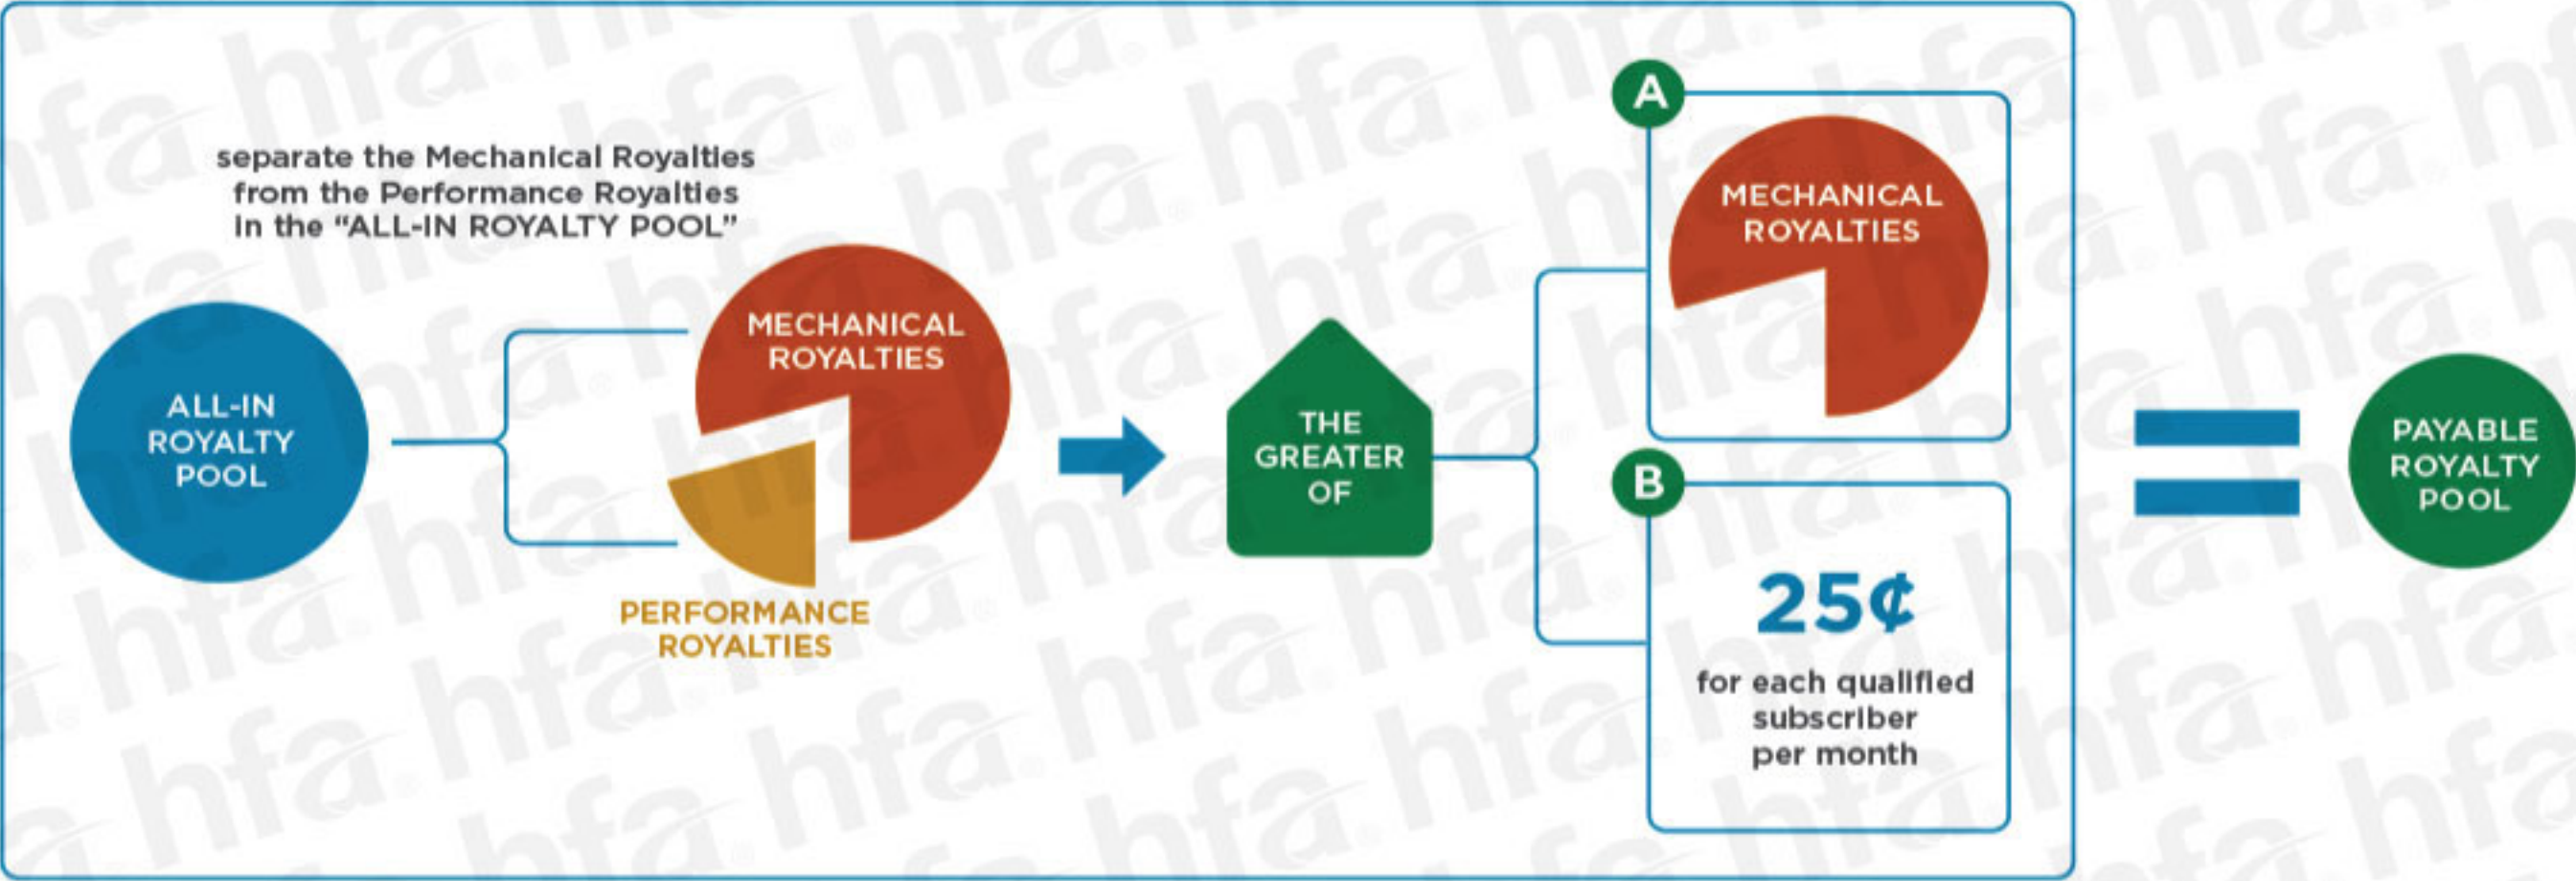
separate the Mechanical Royalties from the Performance Royalties in the "ALL-IN ROYALTY POOL"

ALL-IN ROYALTY POOL

MECHANICAL ROYALTIES

PERFORMANCE ROYALTIES

THE GREATER OF

A

MECHANICAL ROYALTIES

B

25¢

for each qualified subscriber per month

PAYABLE ROYALTY POOL